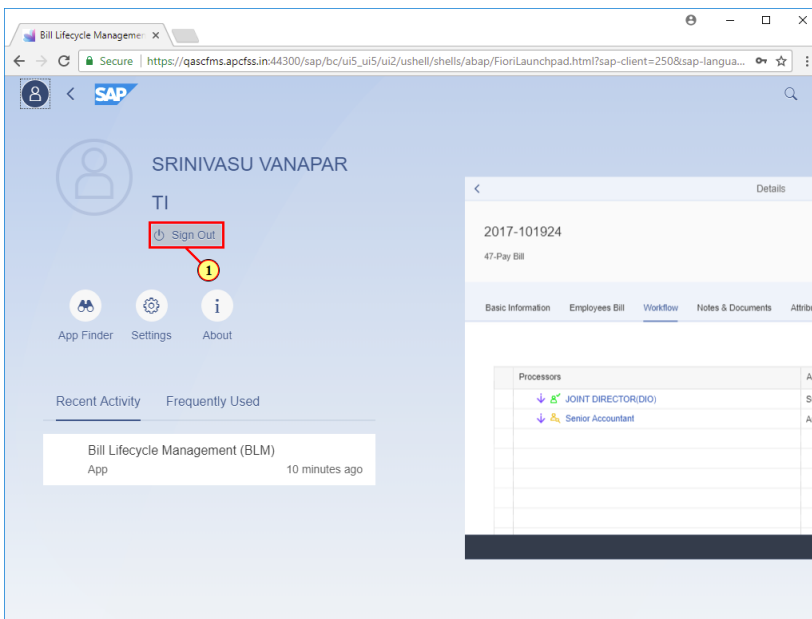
Bill Lifecycle Managemen ×

Secure | https://qascfms.apcfss.in:44300/sap/bc/ui5_ui5/ui2/ushell/shells/abap/FioriLaunchpad.html?sap-client=250&sap-langua...

SAP

SRINIVASU VANAPARTI

Sign Out

1

App Finder Settings About

Recent Activity Frequently Used

Bill Lifecycle Management (BLM)
App 10 minutes ago

Details

2017-101924
47-Pay Bill

Basic Information Employees Bill Workflow Notes & Documents Attrib

| Processors | A |
|---|---|
| JOINT DIRECTOR(DIO) | S |
| Senior Accountant | A |